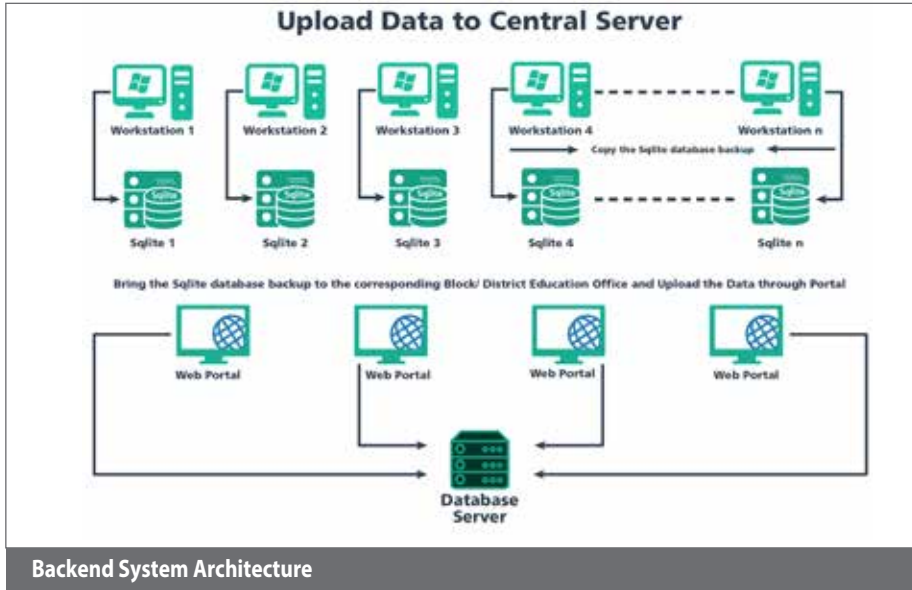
Upload Data to Central Server

Workstation 1

Workstation 2

Workstation 3

Workstation 4

Workstation n

Copy the Sqlite database backup

Sqlite

Sqlite

Sqlite

Sqlite

Sqlite

Sqlite 1

Sqlite 2

Sqlite 3

Sqlite 4

Sqlite n

Bring the Sqlite database backup to the corresponding Block/ District Education Office and Upload the Data through Portal

Web Portal

Web Portal

Web Portal

Web Portal

Database Server

Backend System Architecture